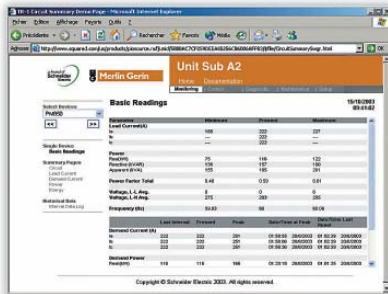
TR-1 Circuit Summary Demo Page - Microsoft Internet Explorer

Fichier Edition Affichage Favoris Outils ?

Précédente Rechercher Favoris Média

Adresse http://www.square1.com/pz/products/pincurve.nsf/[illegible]/CircuitSummarySagr.html OK

Merlin Gerin

Unit Sub A2

Home Documentation

Monitoring Control Diagnostic Maintenance Setup

Select Devices

PM850

Basic Readings

15/10/2003
09:41:02

| | Minimum | Present | Maximum |
|---|---|---|---|
| Load Current(A) | | | |
| Ia | 168 | 222 | 227 |
| Ib | --- | 222 | --- |
| Ic | --- | 222 | --- |
| Power | | | |
| Real(kW) | 75 | 118 | 122 |
| Reactive(kVAR) | 136 | 157 | 180 |
| Apparent(kVA) | 155 | 195 | 201 |
| Power Factor Total | 0.48 | 0.59 | 0.61 |
| Voltage, L-L Avg. | 0 | 0 | 0 |
| Voltage, L-N Avg. | 275 | 280 | 285 |
| Frequency (Hz) | 59.83 | 60 | 60.09 |

Simple Device
Basic Readings

Summary Pages
Circuit
Load Current
Demand Current
Power
Energy

Historical Data
Interval Data Log

| | Last Interval | Present | Peak | Date/Time at Peak | Date/Time Last Reset |
|---|---|---|---|---|---|
| Demand Current (A) | | | | | |
| Ia | 222 | 222 | 251 | 01:50:59 20/6/2003 | 01:50:59 20/6/2003 |
| Ib | 222 | 222 | 251 | 01:50:59 20/6/2003 | 01:50:59 20/6/2003 |
| Ic | 222 | 222 | 251 | 01:50:59 20/6/2003 | 01:50:59 20/6/2003 |
| In | 222 | 222 | 251 | 01:50:59 20/6/2003 | 01:50:59 20/6/2003 |
| Demand Power | | | | | |
| Real(kW) | 118 | 118 | 192 | 01:20:59 20/6/2003 | 01:50:59 20/6/2003 |

Copyright © Schneider Electric 2003. All rights reserved.